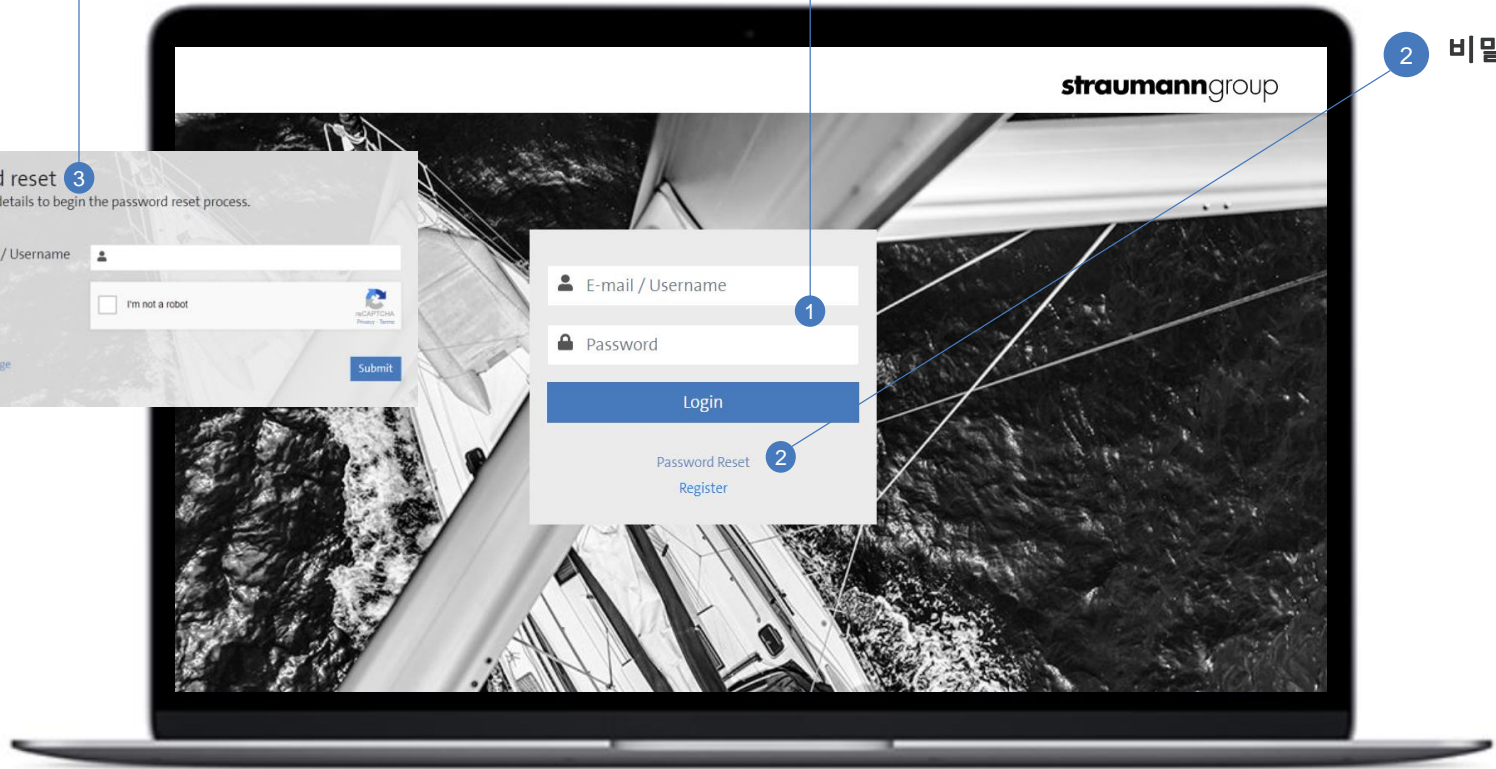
2 비밀

straumanngroup

d reset 3
details to begin the password reset process.

/ Username

I'm not a robot

reCAPTCHA
Privacy - Terms

ge

Submit

E-mail / Username

1

Password

Login

Password Reset 2

Register